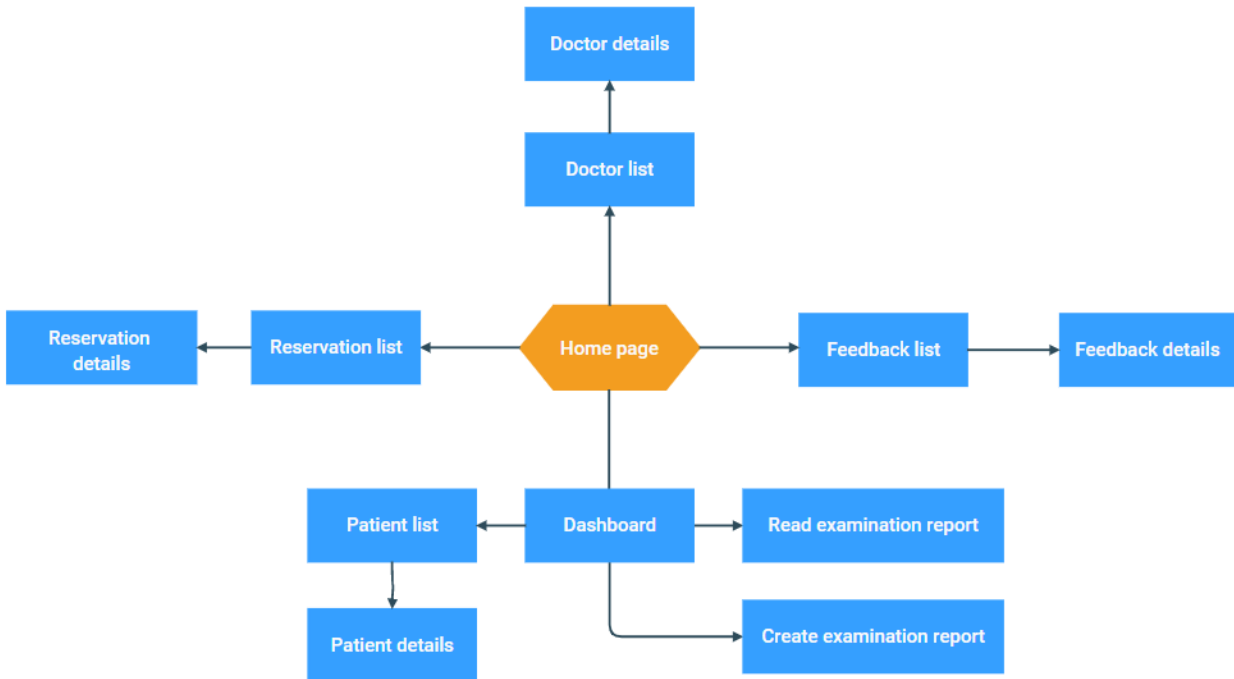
Doctor details

Doctor list

Reservation details

Reservation list

Home page

Feedback list

Feedback details

Patient list

Dashboard

Read examination report

Patient details

Create examination report